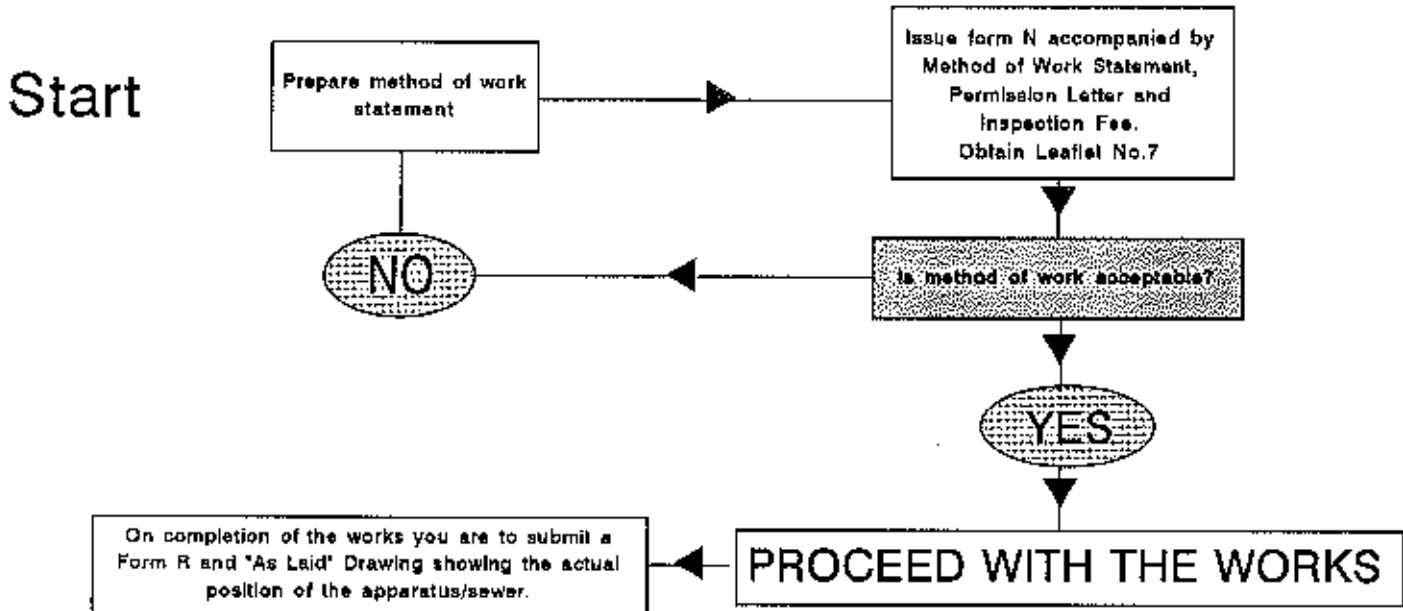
Start

Prepare method of work statement

Issue form N accompanied by Method of Work Statement, Permission Letter and Inspection Fee. Obtain Leaflet No.7

NO

Is method of work acceptable?

YES

PROCEED WITH THE WORKS

On completion of the works you are to submit a Form R and "As Laid" Drawing showing the actual position of the apparatus/sewer.